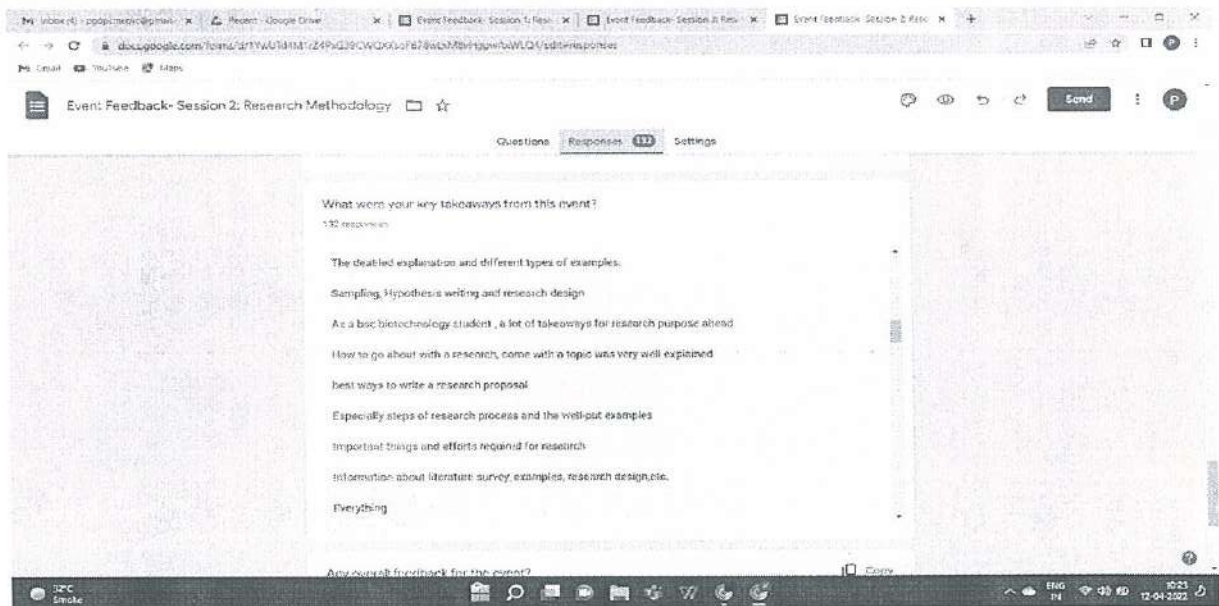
Inbox (4) - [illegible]@gmail × | Recent - Google Drive × | Event Feedback- Session 1: Res × | Event Feedback- Session 3: Res × | Event Feedback- Session 2: Res × | +

docs.google.com/forms/d/1YWU1d4M1rZ4PxQ39CWQXXsoF67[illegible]/edit#responses

Gmail YouTube Maps

Event: Feedback- Session 2: Research Methodology

Send

Questions Responses 132 Settings

What were your key takeaways from this event?

132 responses

The deatiled explanation and different types of examples.

Sampling, Hypothesis writing and research design

As a bsc biotechnology student , a lot of takeaways for research purpose ahead

How to go about with a research, come with a topic was very well explained

best ways to write a research proposal

Especially steps of research process and the well-put examples

Important things and efforts required for research

Information about literature survey, examples, research design,etc.

Everything

Any overall feedback for the event?

Copy

32°C Smoke

ENG IN 10:23 12-04-2022